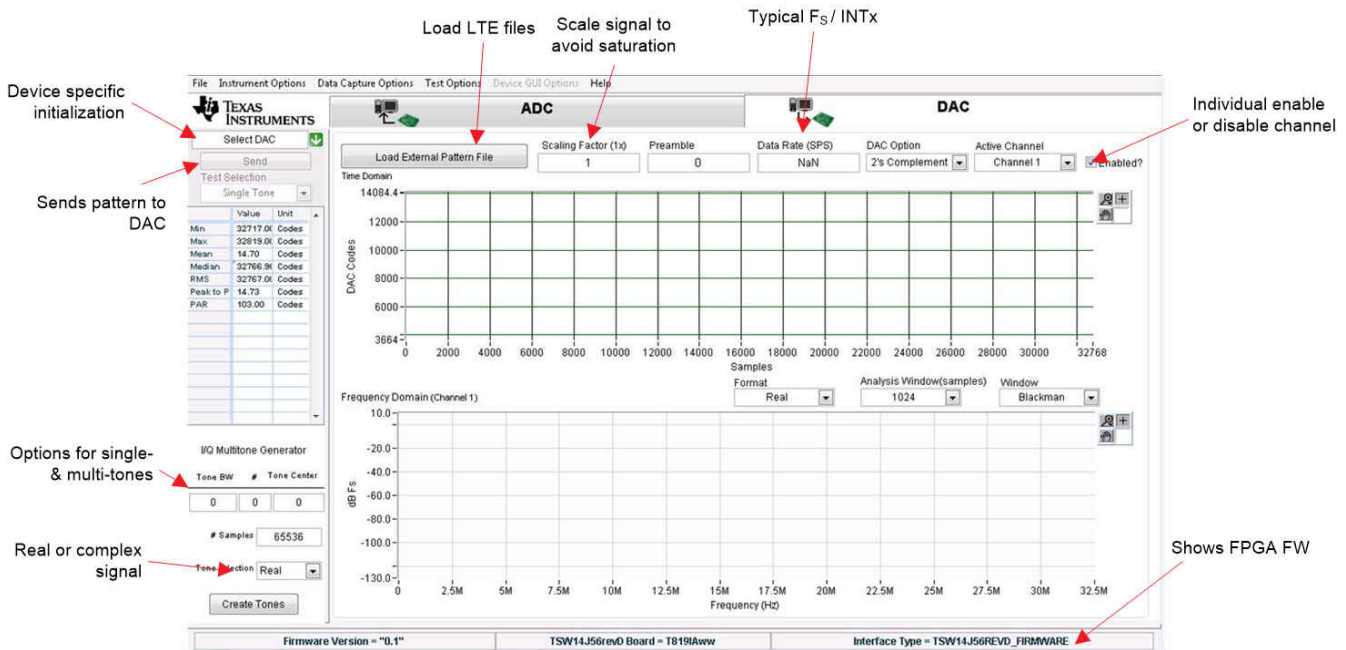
Load LTE files

Scale signal to avoid saturation

Typical $F_S$ / INTx

Device specific initialization

Individual enable or disable channel

Sends pattern to DAC

Options for single- & multi-tones

Real or complex signal

Shows FPGA FW

File Instrument Options Data Capture Options Test Options Device GUI Options Help

TEXAS INSTRUMENTS

ADC

DAC

Select DAC

Send

Test Selection

Single Tone

| | Value | Unit |
|---|---|---|
| Min | 32717.0( | Codes |
| Max | 32819.0( | Codes |
| Mean | 14.70 | Codes |
| Median | 32766.9( | Codes |
| RMS | 32767.0( | Codes |
| Peak to P | 14.73 | Codes |
| PAR | 103.00 | Codes |

I/Q Multitone Generator

Tone BW # Tone Center

0 0 0

# Samples 65536

Tone Selection Real

Create Tones

Load External Pattern File

Scaling Factor (1x) 1

Preamble 0

Data Rate (SPS) NaN

DAC Option 2's Complement

Active Channel Channel 1

Enabled?

Time Domain

14084.4 12000 10000 8000 6000 3664

DAC Codes

0 2000 4000 6000 8000 10000 12000 14000 16000 18000 20000 22000 24000 26000 28000 30000 32768

Samples

Frequency Domain (Channel 1)

Format Real

Analysis Window(samples) 1024

Window Blackman

10.0 -20.0 -40.0 -60.0 -80.0 -100.0 -130.0

dB Fs

0 2.5M 5M 7.5M 10M 12.5M 15M 17.5M 20M 22.5M 25M 27.5M 30M 32.5M

Frequency (Hz)

Firmware Version = "0.1"

TSW14J56revD Board = T819IAww

Interface Type = TSW14J56REVD_FIRMWARE